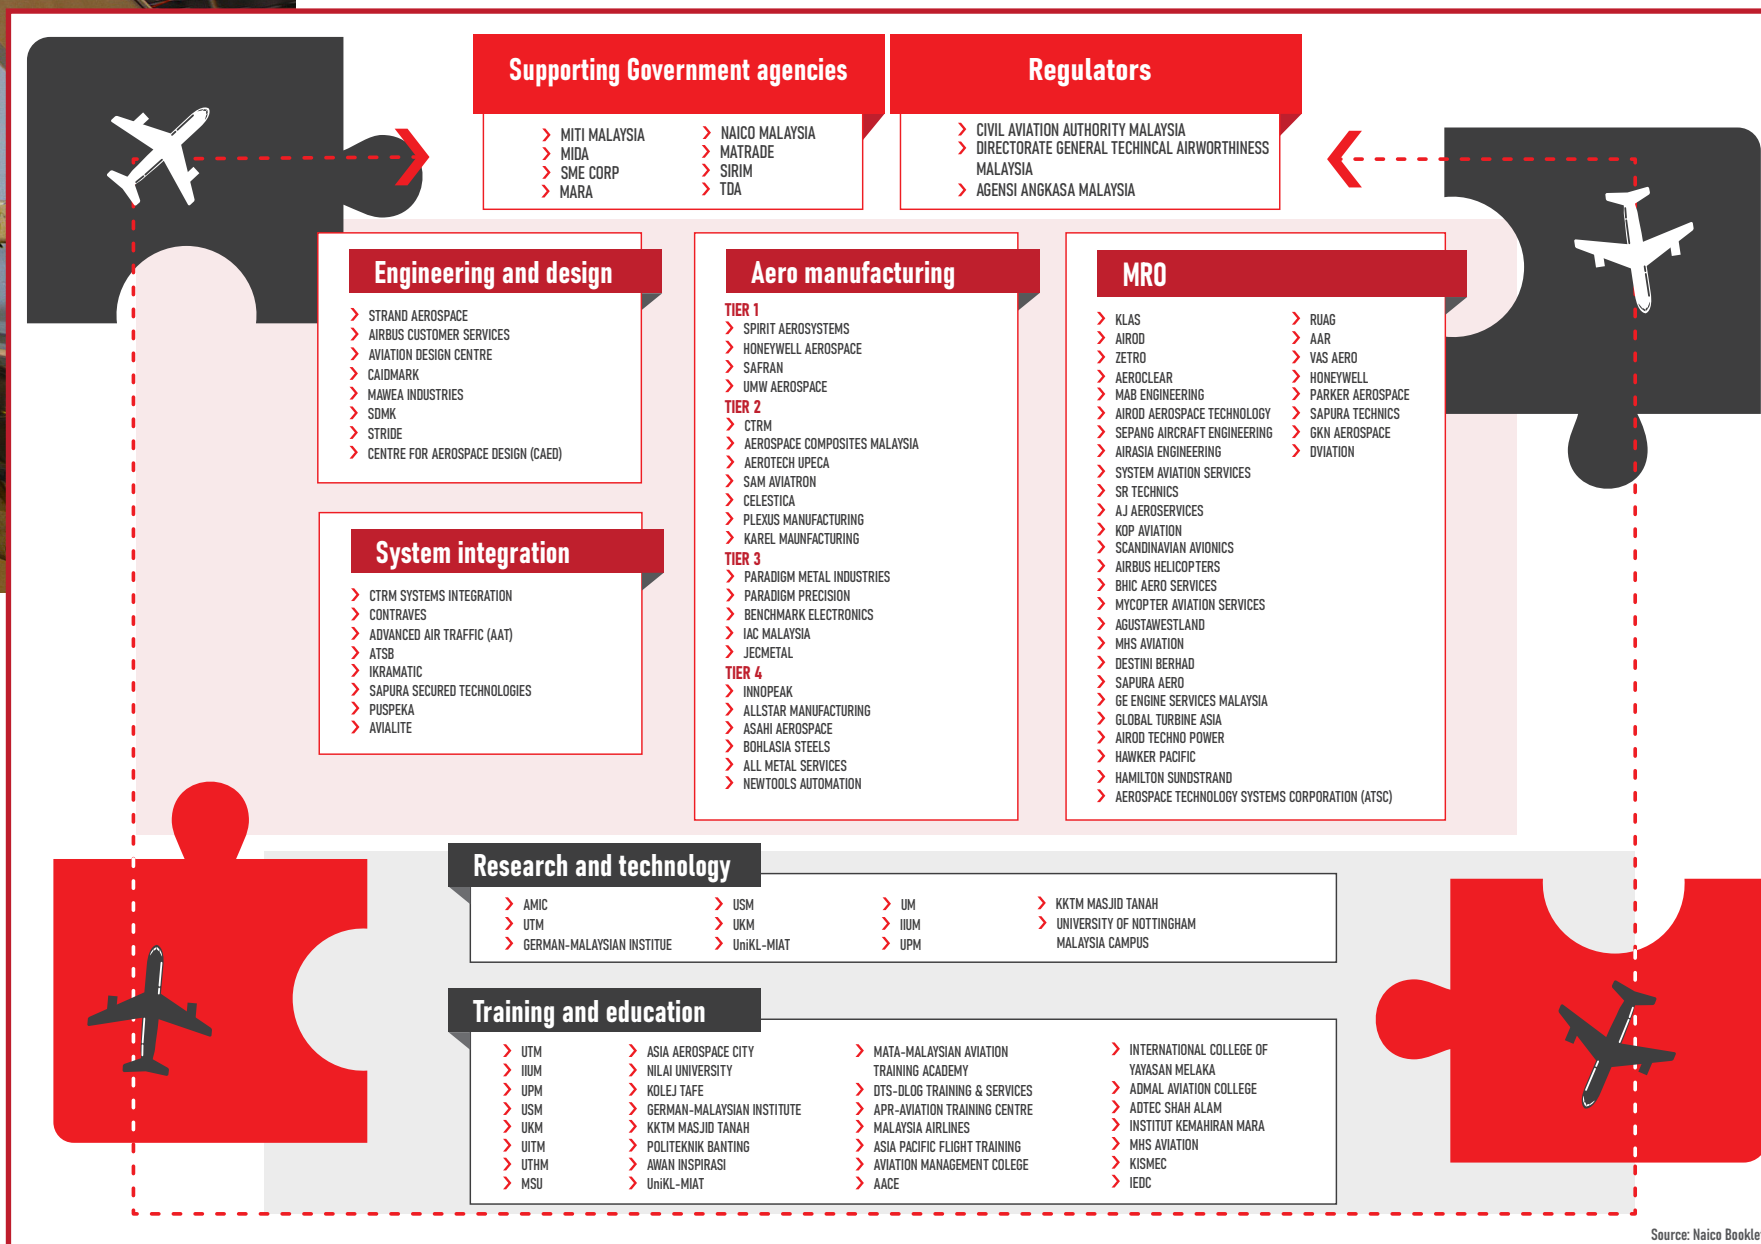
Supporting Government agencies

MITI MALAYSIA
MIDA
SME CORP
MARA

NAICO MALAYSIA
MATRADE
SIRIM
TDA

Regulators

CIVIL AVIATION AUTHORITY MALAYSIA
DIRECTORATE GENERAL TECHINCAL AIRWORTHINESS MALAYSIA
AGENSI ANGKASA MALAYSIA

Engineering and design

STRAND AEROSPACE
AIRBUS CUSTOMER SERVICES
AVIATION DESIGN CENTRE
CAIDMARK
MAWEA INDUSTRIES
SDMK
STRIDE
CENTRE FOR AEROSPACE DESIGN (CAED)

System integration

CTRM SYSTEMS INTEGRATION
CONTRAVES
ADVANCED AIR TRAFFIC (AAT)
ATSB
IKRAMATIC
SAPURA SECURED TECHNOLOGIES
PUSPEKA
AVIALITE

Aero manufacturing

TIER 1
SPIRIT AEROSYSTEMS
HONEYWELL AEROSPACE
SAFRAN
UMW AEROSPACE
TIER 2
CTRM
AEROSPACE COMPOSITES MALAYSIA
AEROTECH UPECA
SAM AVIATRON
CELESTICA
PLEXUS MANUFACTURING
KAREL MAUNFACTURING
TIER 3
PARADIGM METAL INDUSTRIES
PARADIGM PRECISION
BENCHMARK ELECTRONICS
IAC MALAYSIA
JECMETAL
TIER 4
INNOPEAK
ALLSTAR MANUFACTURING
ASAHI AEROSPACE
BOHLASIA STEELS
ALL METAL SERVICES
NEWTOOLS AUTOMATION

MRO

KLAS
AIROD
ZETRO
AEROCLEAR
MAB ENGINEERING
AIROD AEROSPACE TECHNOLOGY
SEPANG AIRCRAFT ENGINEERING
AIRASIA ENGINEERING
SYSTEM AVIATION SERVICES
SR TECHNICS
AJ AEROSERVICES
KOP AVIATION
SCANDINAVIAN AVIONICS
AIRBUS HELICOPTERS
BHIC AERO SERVICES
MYCOPTER AVIATION SERVICES
AGUSTAWESTLAND
MHS AVIATION
DESTINI BERHAD
SAPURA AERO
GE ENGINE SERVICES MALAYSIA
GLOBAL TURBINE ASIA
AIROD TECHNO POWER
HAWKER PACIFIC
HAMILTON SUNDSTRAND
AEROSPACE TECHNOLOGY SYSTEMS CORPORATION (ATSC)

RUAG
AAR
VAS AERO
HONEYWELL
PARKER AEROSPACE
SAPURA TECHNICS
GKN AEROSPACE
DVIATION

Research and technology

AMIC
UTM
GERMAN-MALAYSIAN INSTITUE

USM
UKM
UniKL-MIAT

UM
IIUM
UPM

KKTM MASJID TANAH
UNIVERSITY OF NOTTINGHAM MALAYSIA CAMPUS

Training and education

UTM
IIUM
UPM
USM
UKM
UITM
UTHM
MSU

ASIA AEROSPACE CITY
NILAI UNIVERSITY
KOLEJ TAFE
GERMAN-MALAYSIAN INSTITUTE
KKTM MASJID TANAH
POLITEKNIK BANTING
AWAN INSPIRASI
UniKL-MIAT

MATA-MALAYSIAN AVIATION TRAINING ACADEMY
DTS-DLOG TRAINING & SERVICES
APR-AVIATION TRAINING CENTRE
MALAYSIA AIRLINES
ASIA PACIFIC FLIGHT TRAINING
AVIATION MANAGEMENT COLEGE
AACE

INTERNATIONAL COLLEGE OF YAYASAN MELAKA
ADMAL AVIATION COLLEGE
ADTEC SHAH ALAM
INSTITUT KEMAHIRAN MARA
MHS AVIATION
KISMEC
IEDC

Source: Naico Bookle